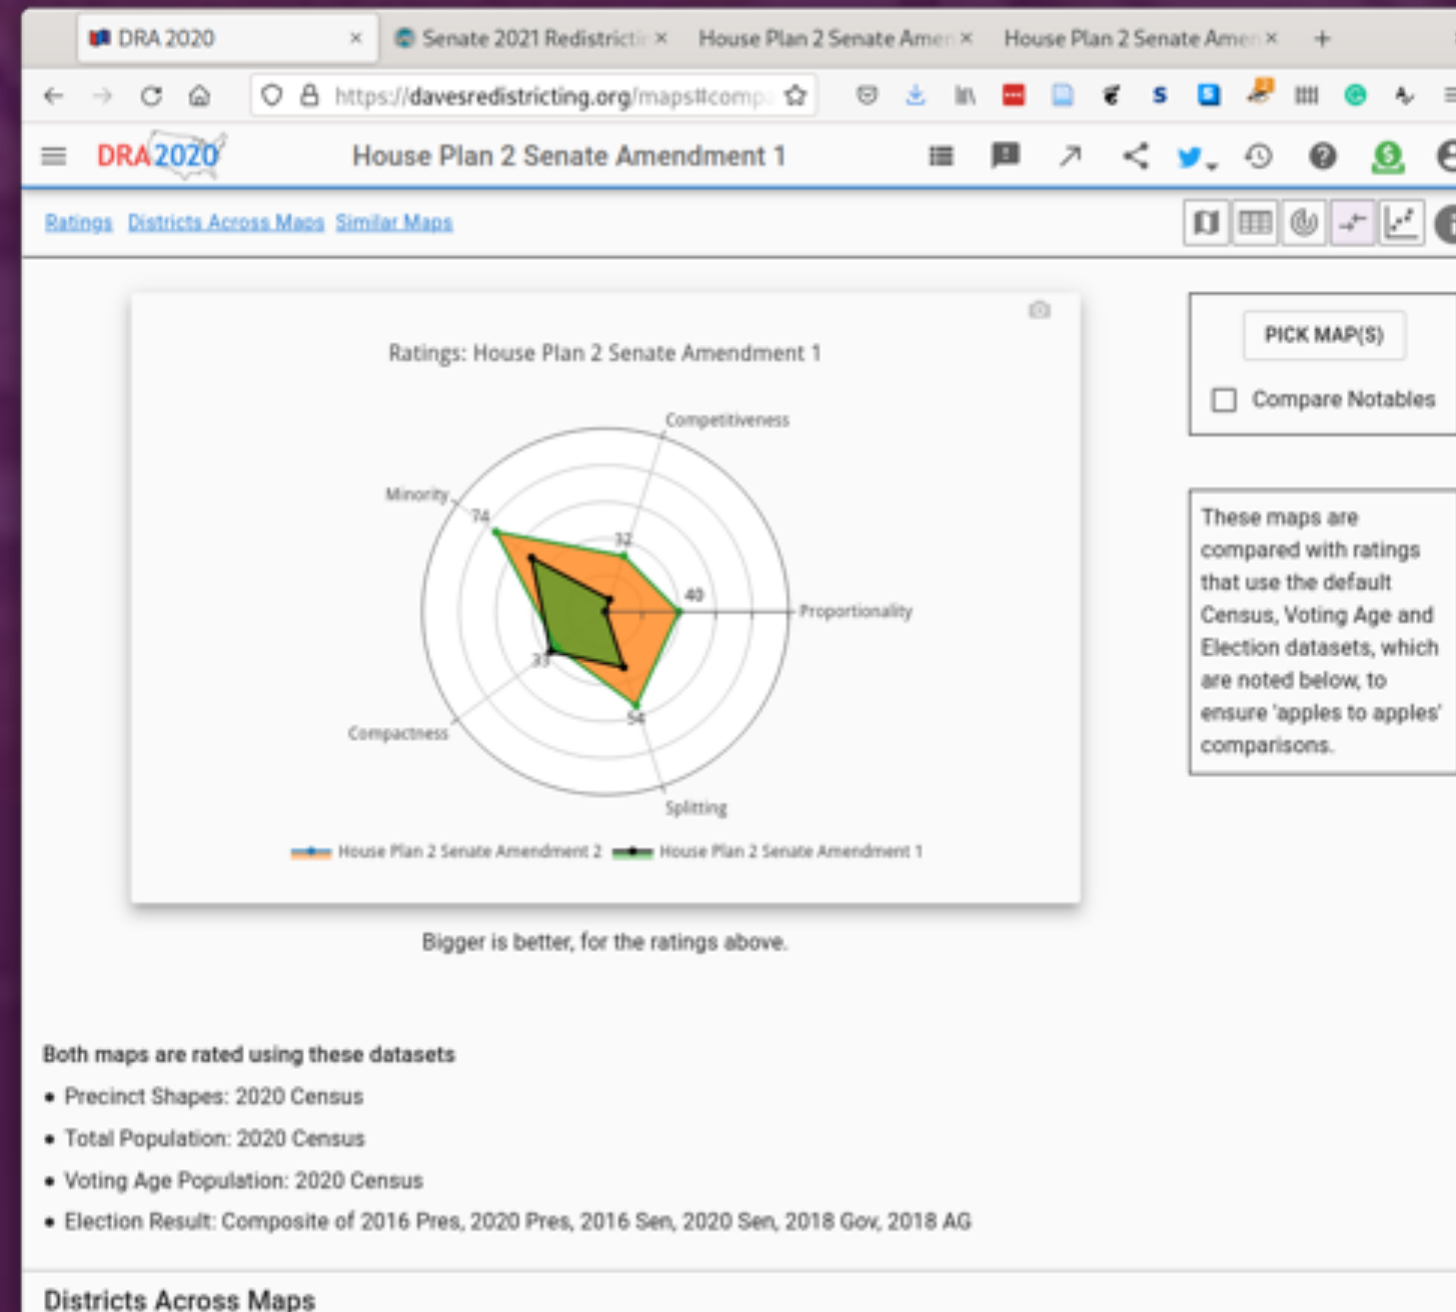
DRA 2020 ×
Senate 2021 Redistricti ×
House Plan 2 Senate Amen ×
House Plan 2 Senate Amen ×
+

https://davesredistricting.org/maps#comp

DRA 2020
House Plan 2 Senate Amendment 1

Ratings Districts Across Maps Similar Maps

Ratings: House Plan 2 Senate Amendment 1

Competitiveness
Minority
74
32
40
Proportionality
33
54
Compactness
Splitting

House Plan 2 Senate Amendment 2 House Plan 2 Senate Amendment 1

Bigger is better, for the ratings above.

PICK MAP(S)

Compare Notables

These maps are compared with ratings that use the default Census, Voting Age and Election datasets, which are noted below, to ensure 'apples to apples' comparisons.

Both maps are rated using these datasets

- Precinct Shapes: 2020 Census
- Total Population: 2020 Census
- Voting Age Population: 2020 Census
- Election Result: Composite of 2016 Pres, 2020 Pres, 2016 Sen, 2020 Sen, 2018 Gov, 2018 AG

Districts Across Maps